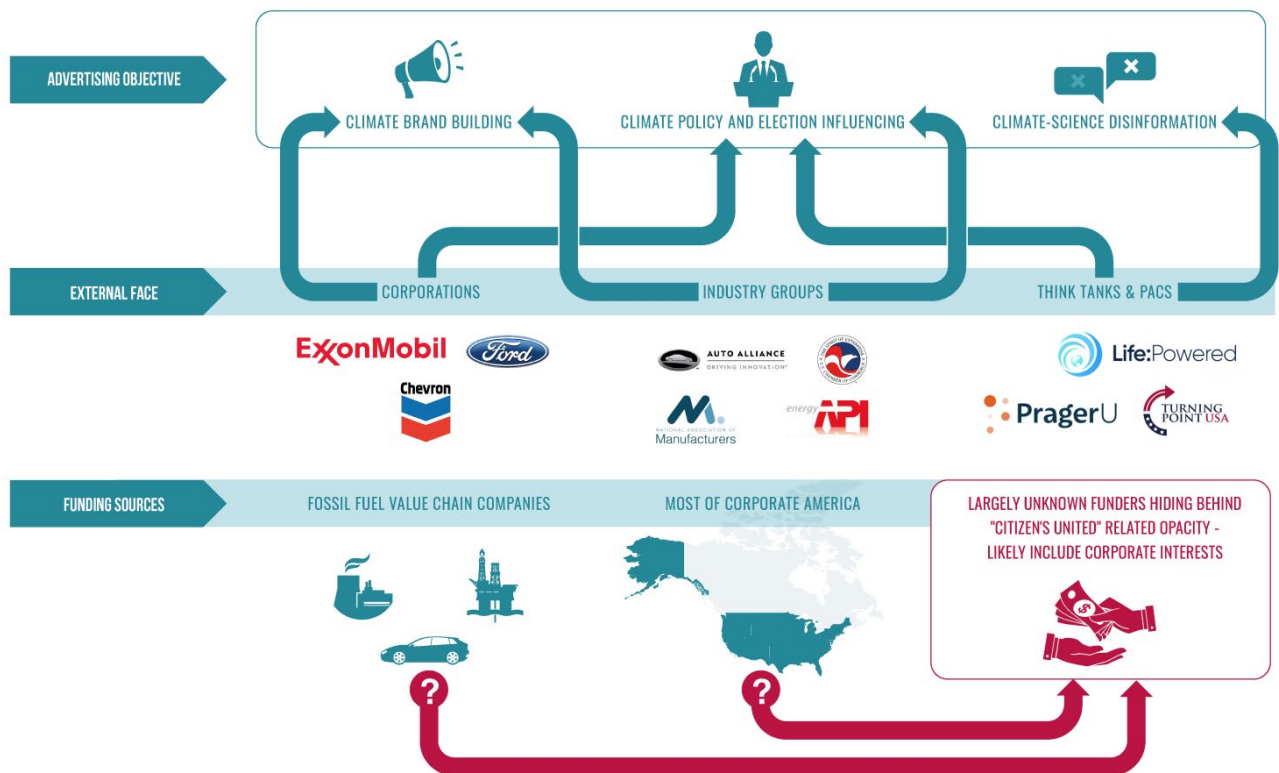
ADVERTISING OBJECTIVE

CLIMATE BRAND BUILDING

CLIMATE POLICY AND ELECTION INFLUENCING

CLIMATE-SCIENCE DISINFORMATION

EXTERNAL FACE

CORPORATIONS

INDUSTRY GROUPS

THINK TANKS & PACS

ExxonMobil

Ford

Chevron

AUTO ALLIANCE DRIVING INNOVATION

National Association of Manufacturers

energy API

Life:Powered

PragerU

TURNING POINT USA

FUNDING SOURCES

FOSSIL FUEL VALUE CHAIN COMPANIES

MOST OF CORPORATE AMERICA

LARGELY UNKNOWN FUNDERS HIDING BEHIND "CITIZEN'S UNITED" RELATED OPACITY - LIKELY INCLUDE CORPORATE INTERESTS

?

?